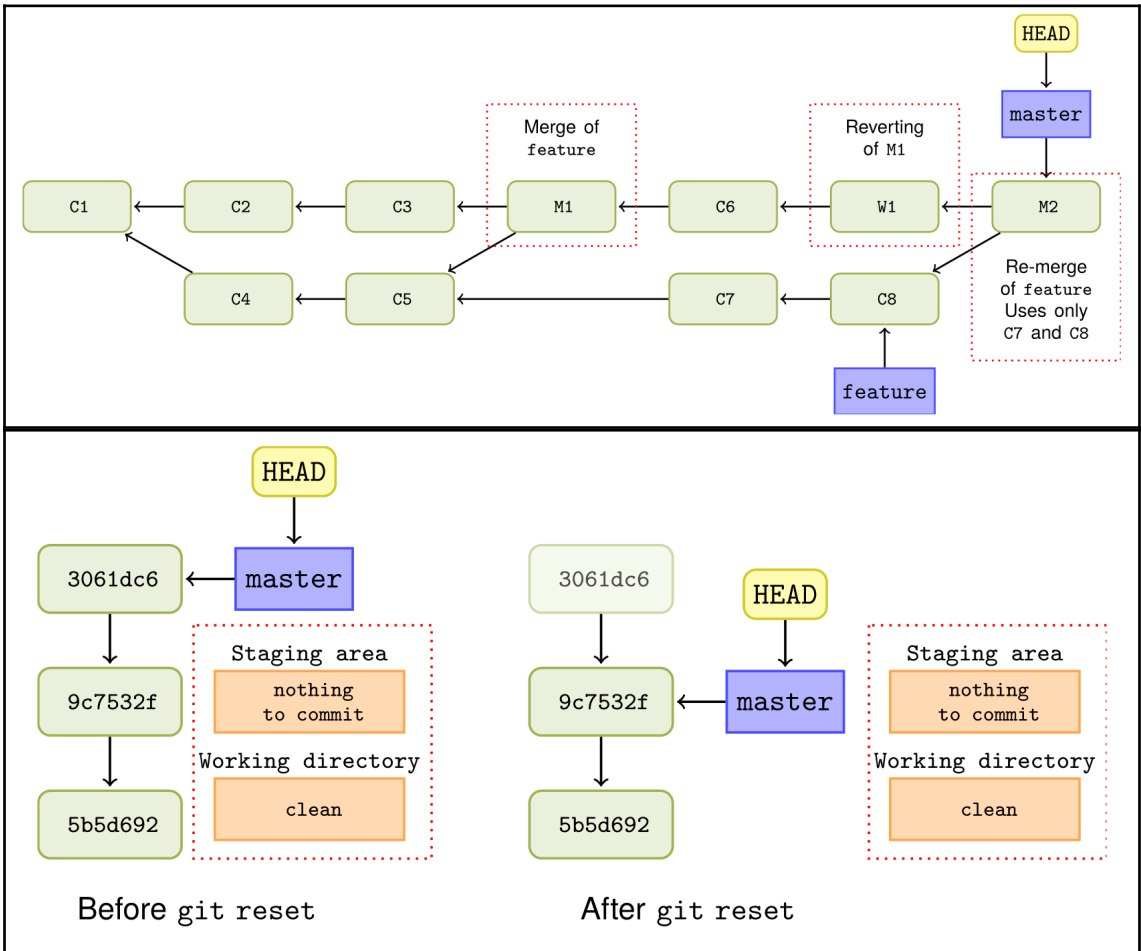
HEAD

master

Merge of feature

Reverting of M1

C1

C2

C3

M1

C6

W1

M2

C4

C5

C7

C8

Re-merge of feature Uses only C7 and C8

feature

HEAD

3061dc6

master

Staging area

nothing to commit

9c7532f

Working directory

5b5d692

clean

Before git reset

3061dc6

HEAD

9c7532f

master

Staging area

nothing to commit

Working directory

5b5d692

clean

After git reset